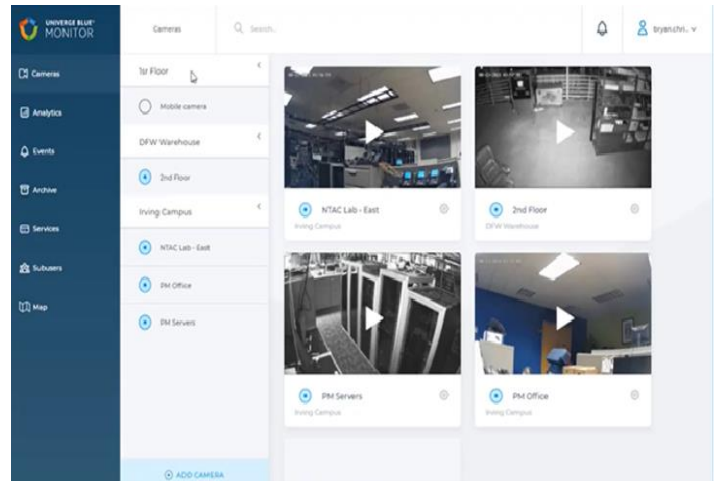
UNIVERSE BLUE MONITOR

Cameras
Analytics
Events
Archive
Services
Subusers
Map

Cameras
Search...
bryanchri...

1st Floor
Mobile camera
DFW Warehouse
2nd Floor
Irving Campus
NTAC Lab - East
PM Office
PM Servers
ADD CAMERA

NTAC Lab - East
Irving Campus

2nd Floor
DFW Warehouse

PM Servers
Irving Campus

PM Office
Irving Campus